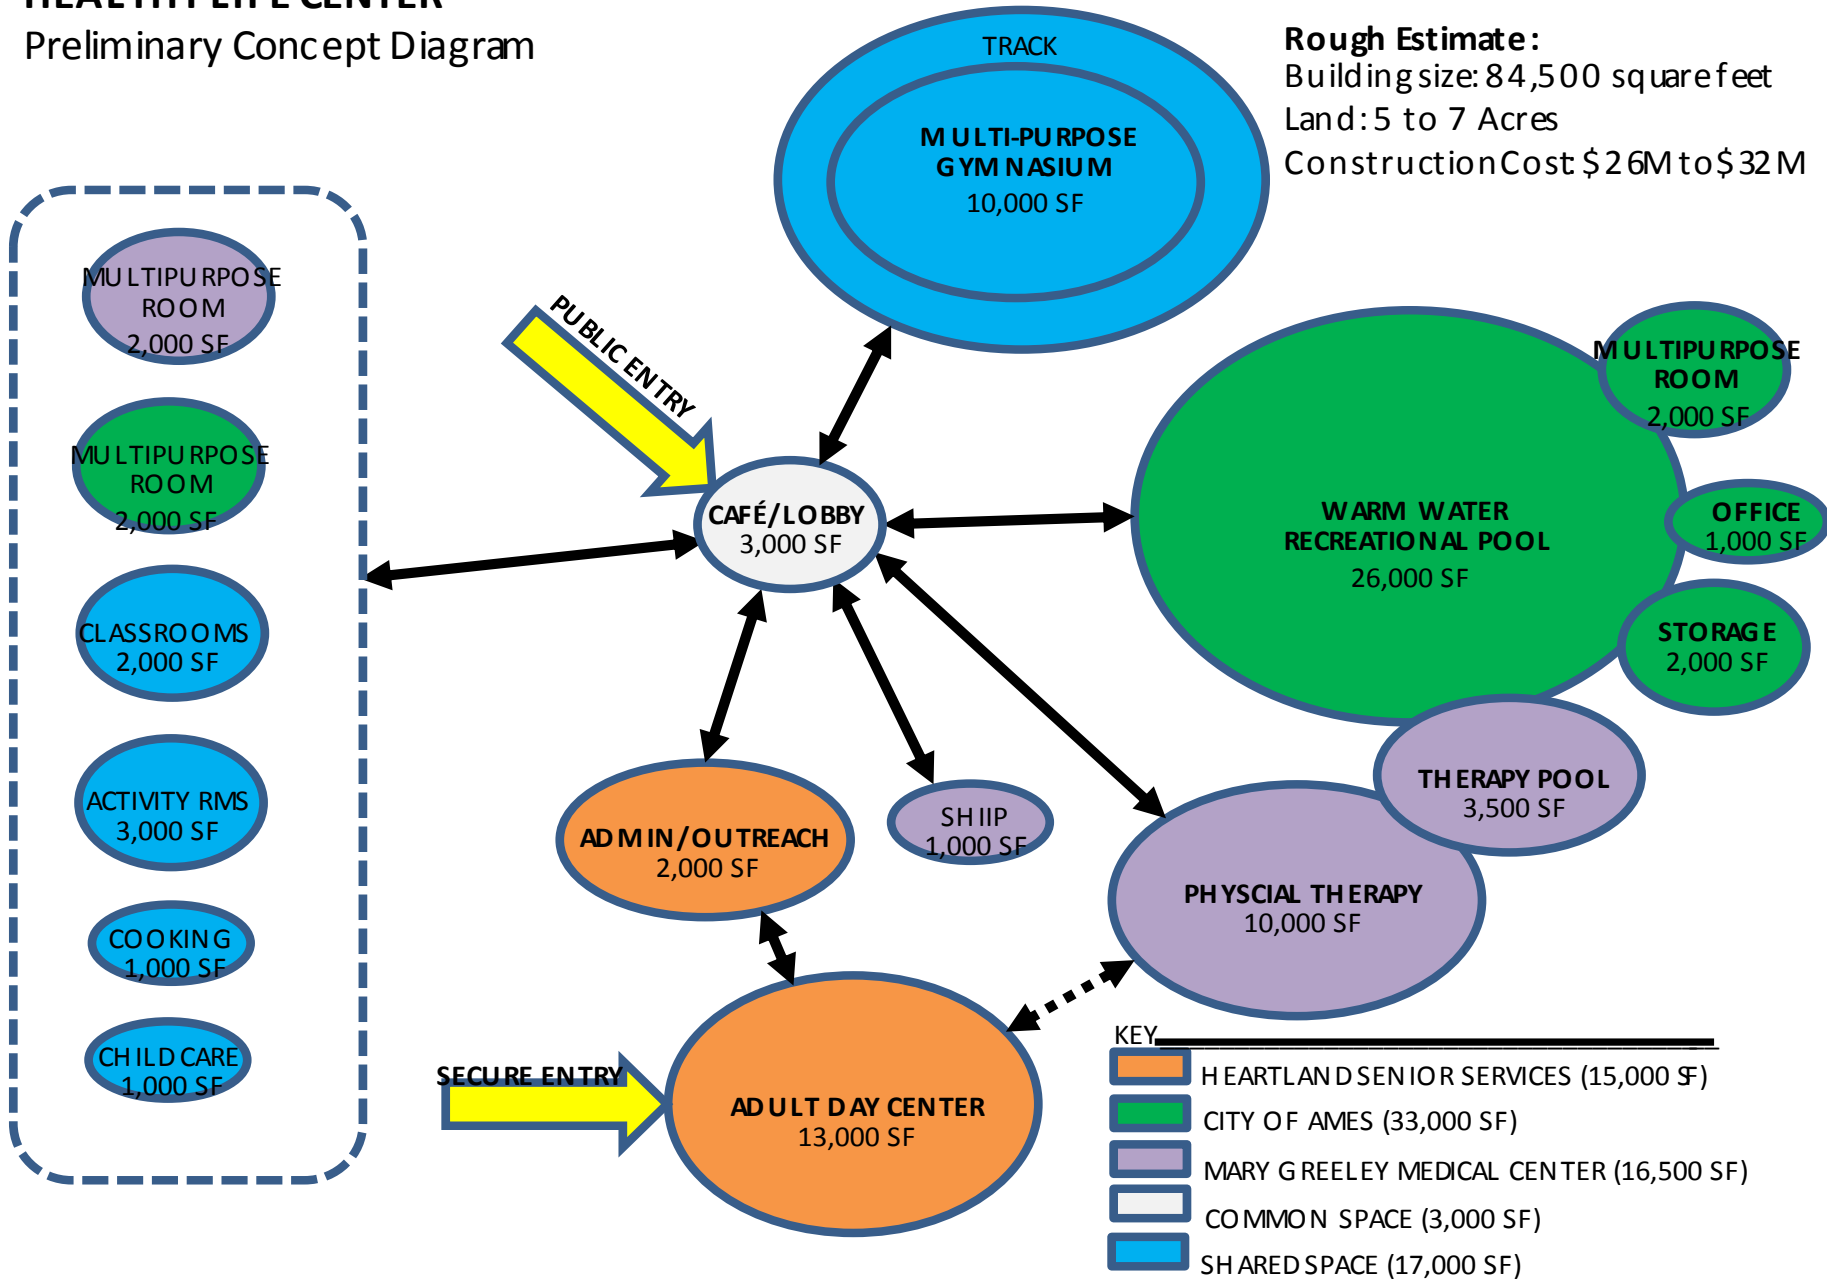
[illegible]
Preliminary Concept Diagram

Rough Estimate:
Building size: 84,500 square feet
Land: 5 to 7 Acres
Construction Cost: \$26M to \$32M

TRACK
MULTI-PURPOSE GYMNASIUM
10,000 SF

MULTIPURPOSE ROOM
2,000 SF

MULTIPURPOSE ROOM
2,000 SF

CLASSROOMS
2,000 SF

ACTIVITY RMS
3,000 SF

COOKING
1,000 SF

CHILD CARE
1,000 SF

PUBLIC ENTRY

CAFÉ/LOBBY
3,000 SF

WARM WATER RECREATIONAL POOL
26,000 SF

MULTIPURPOSE ROOM
2,000 SF

OFFICE
1,000 SF

STORAGE
2,000 SF

THERAPY POOL
3,500 SF

ADMIN/OUTREACH
2,000 SF

SHIIP
1,000 SF

PHYSCIAL THERAPY
10,000 SF

SECURE ENTRY

ADULT DAY CENTER
13,000 SF

KEY
HEARTLAND SENIOR SERVICES (15,000 SF)
CITY OF AMES (33,000 SF)
MARY GREELEY MEDICAL CENTER (16,500 SF)
COMMON SPACE (3,000 SF)
SHARED SPACE (17,000 SF)